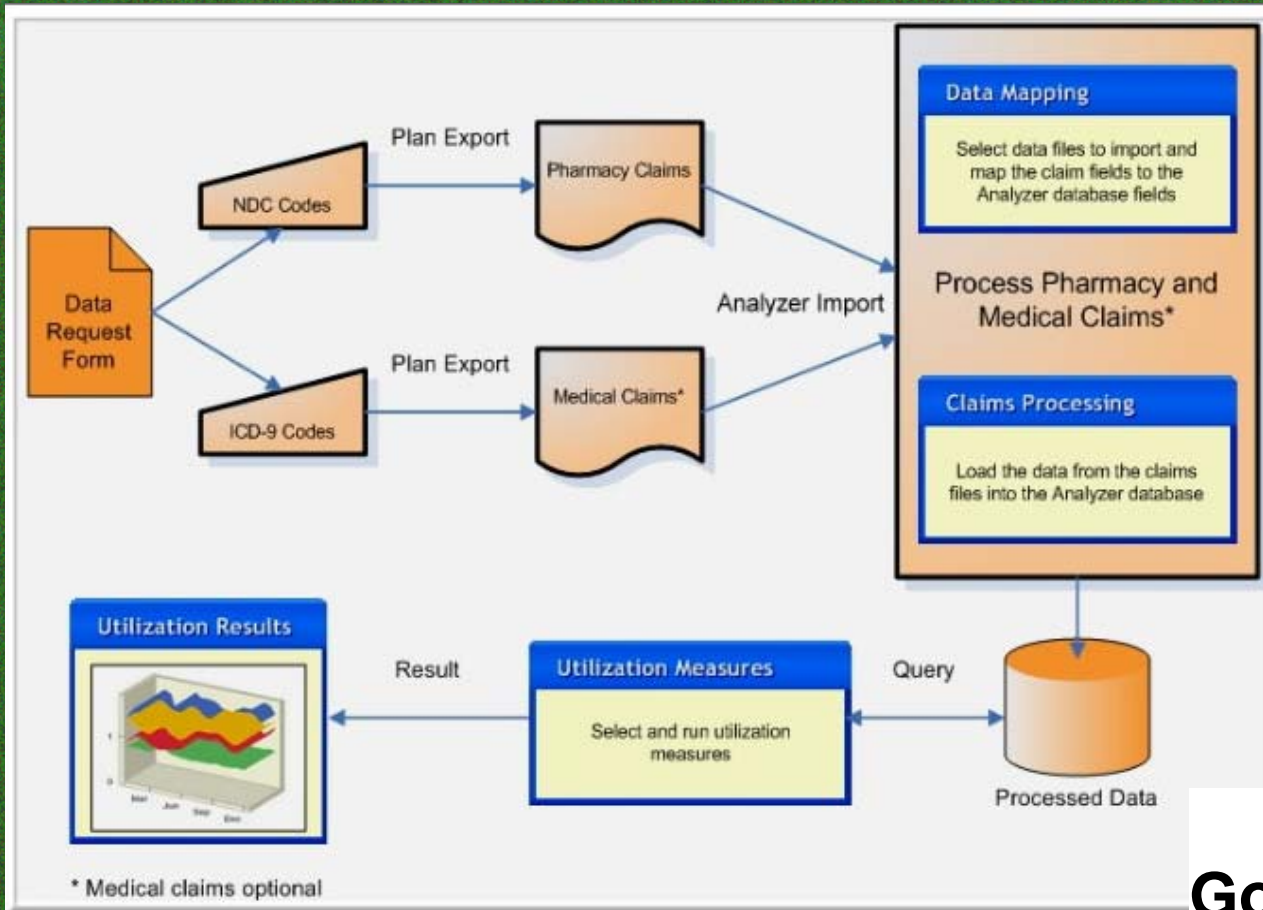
Data Request Form

NDC Codes

ICD-9 Codes

Plan Export

Plan Export

Pharmacy Claims

Medical Claims*

Analyzer Import

Data Mapping

Select data files to import and map the claim fields to the Analyzer database fields

Process Pharmacy and Medical Claims*

Claims Processing

Load the data from the claims files into the Analyzer database

Utilization Results

Mar Jun Sep Dec

Result

Utilization Measures

Select and run utilization measures

Query

Processed Data

* Medical claims optional

Go